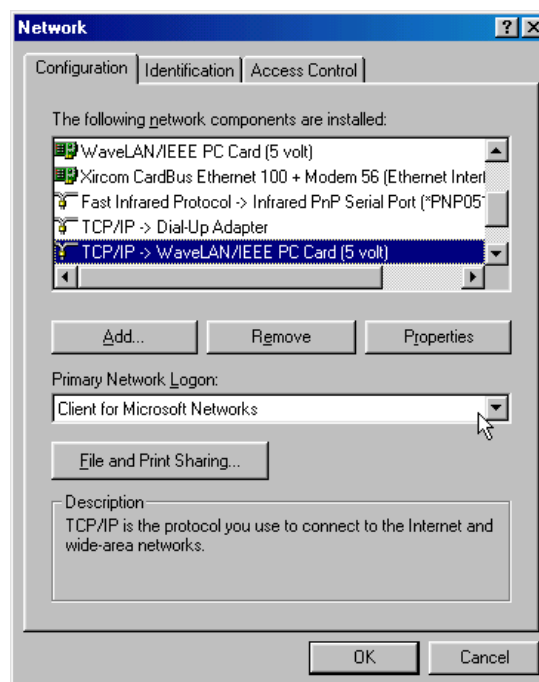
Network ? X

Configuration | Identification | Access Control

The following network components are installed:

WaveLAN/IEEE PC Card (5 volt)
Xircom CardBus Ethernet 100 + Modem 56 (Ethernet Interf
Fast Infrared Protocol -> Infrared PnP Serial Port (*PNP051
TCP/IP -> Dial-Up Adapter
TCP/IP -> WaveLAN/IEEE PC Card (5 volt)

Add... Remove Properties

Primary Network Logon:
Client for Microsoft Networks

File and Print Sharing...

Description
TCP/IP is the protocol you use to connect to the Internet and wide-area networks.

OK Cancel